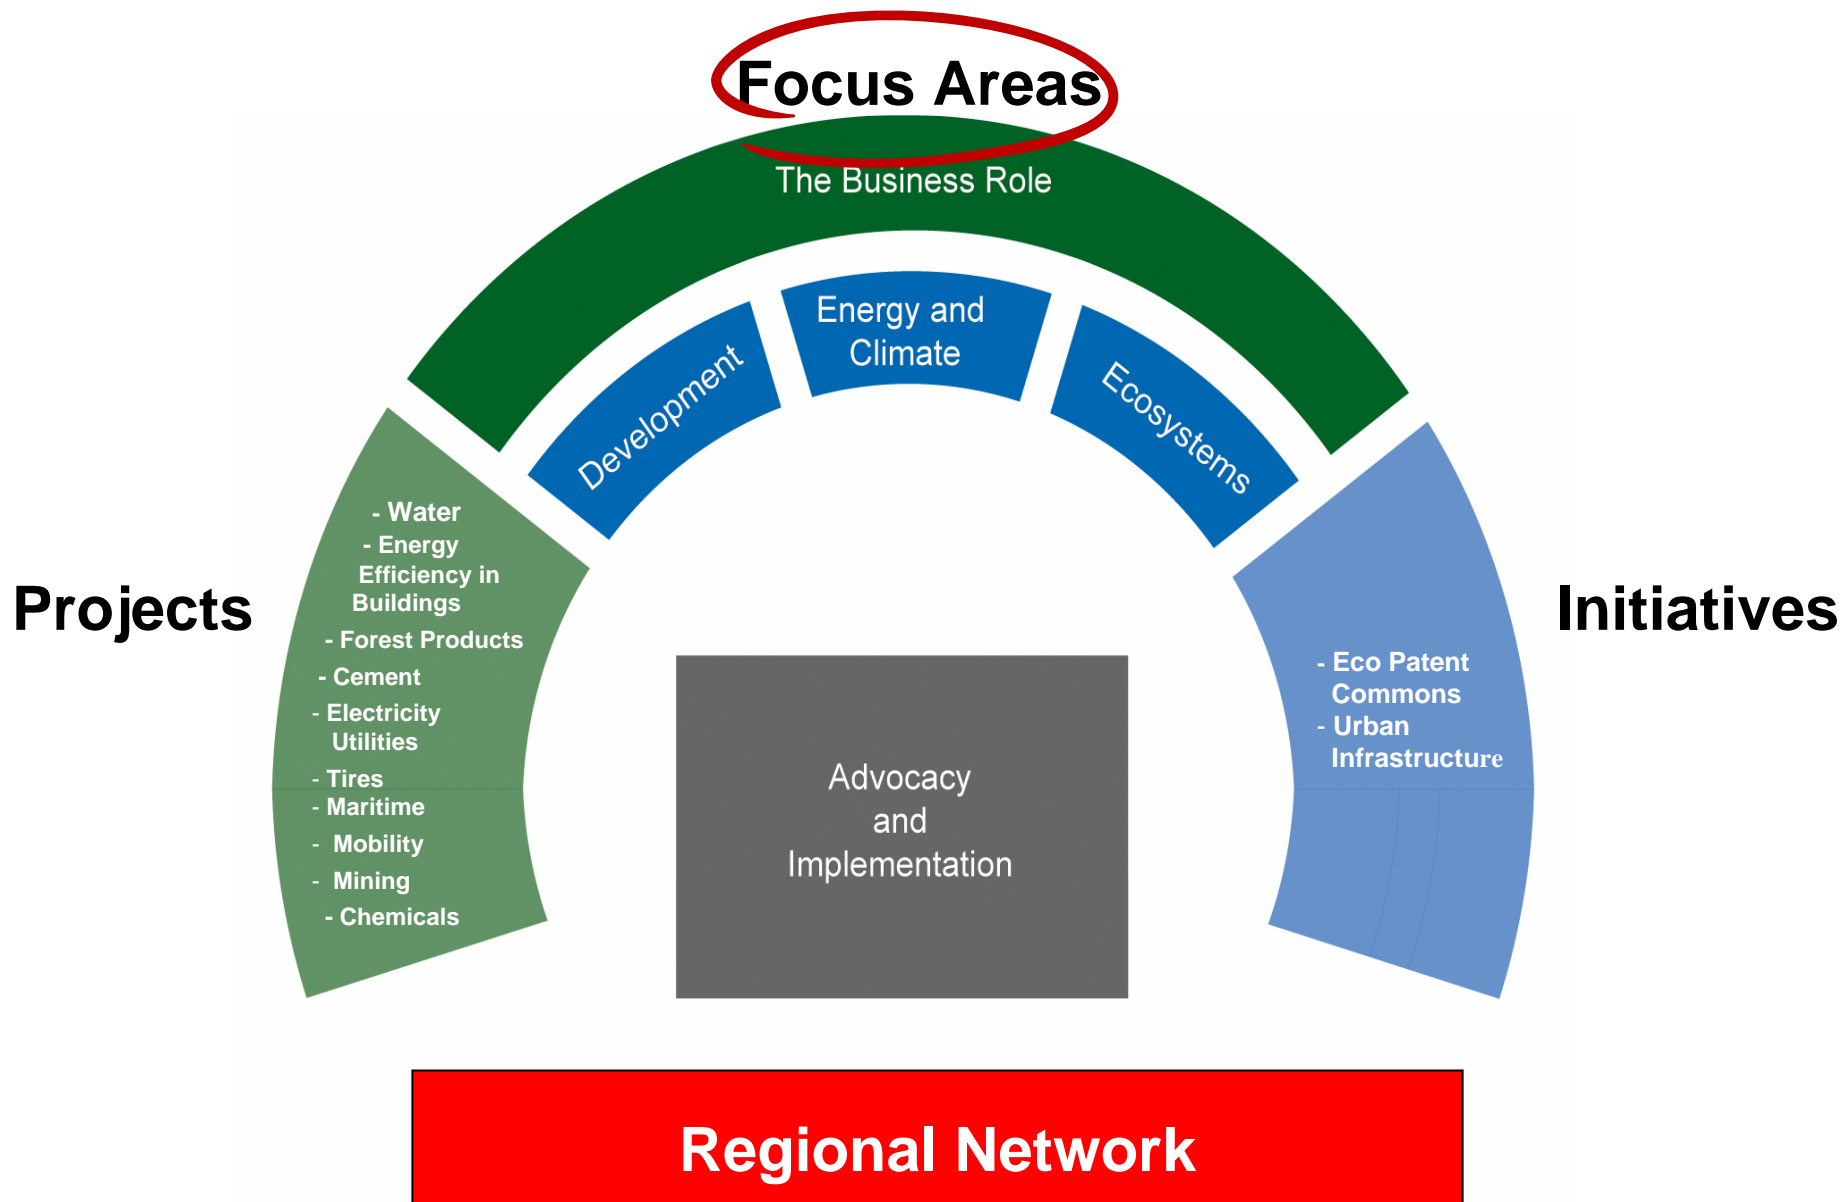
Focus Areas

The Business Role

Development

Energy and Climate

Ecosystems

Projects

- Water
- Energy Efficiency in Buildings
- Forest Products
- Cement
- Electricity Utilities
- Tires
- Maritime
- Mobility
- Mining
- Chemicals

Advocacy and Implementation

Initiatives

- Eco Patent Commons
- Urban Infrastructure

Regional Network